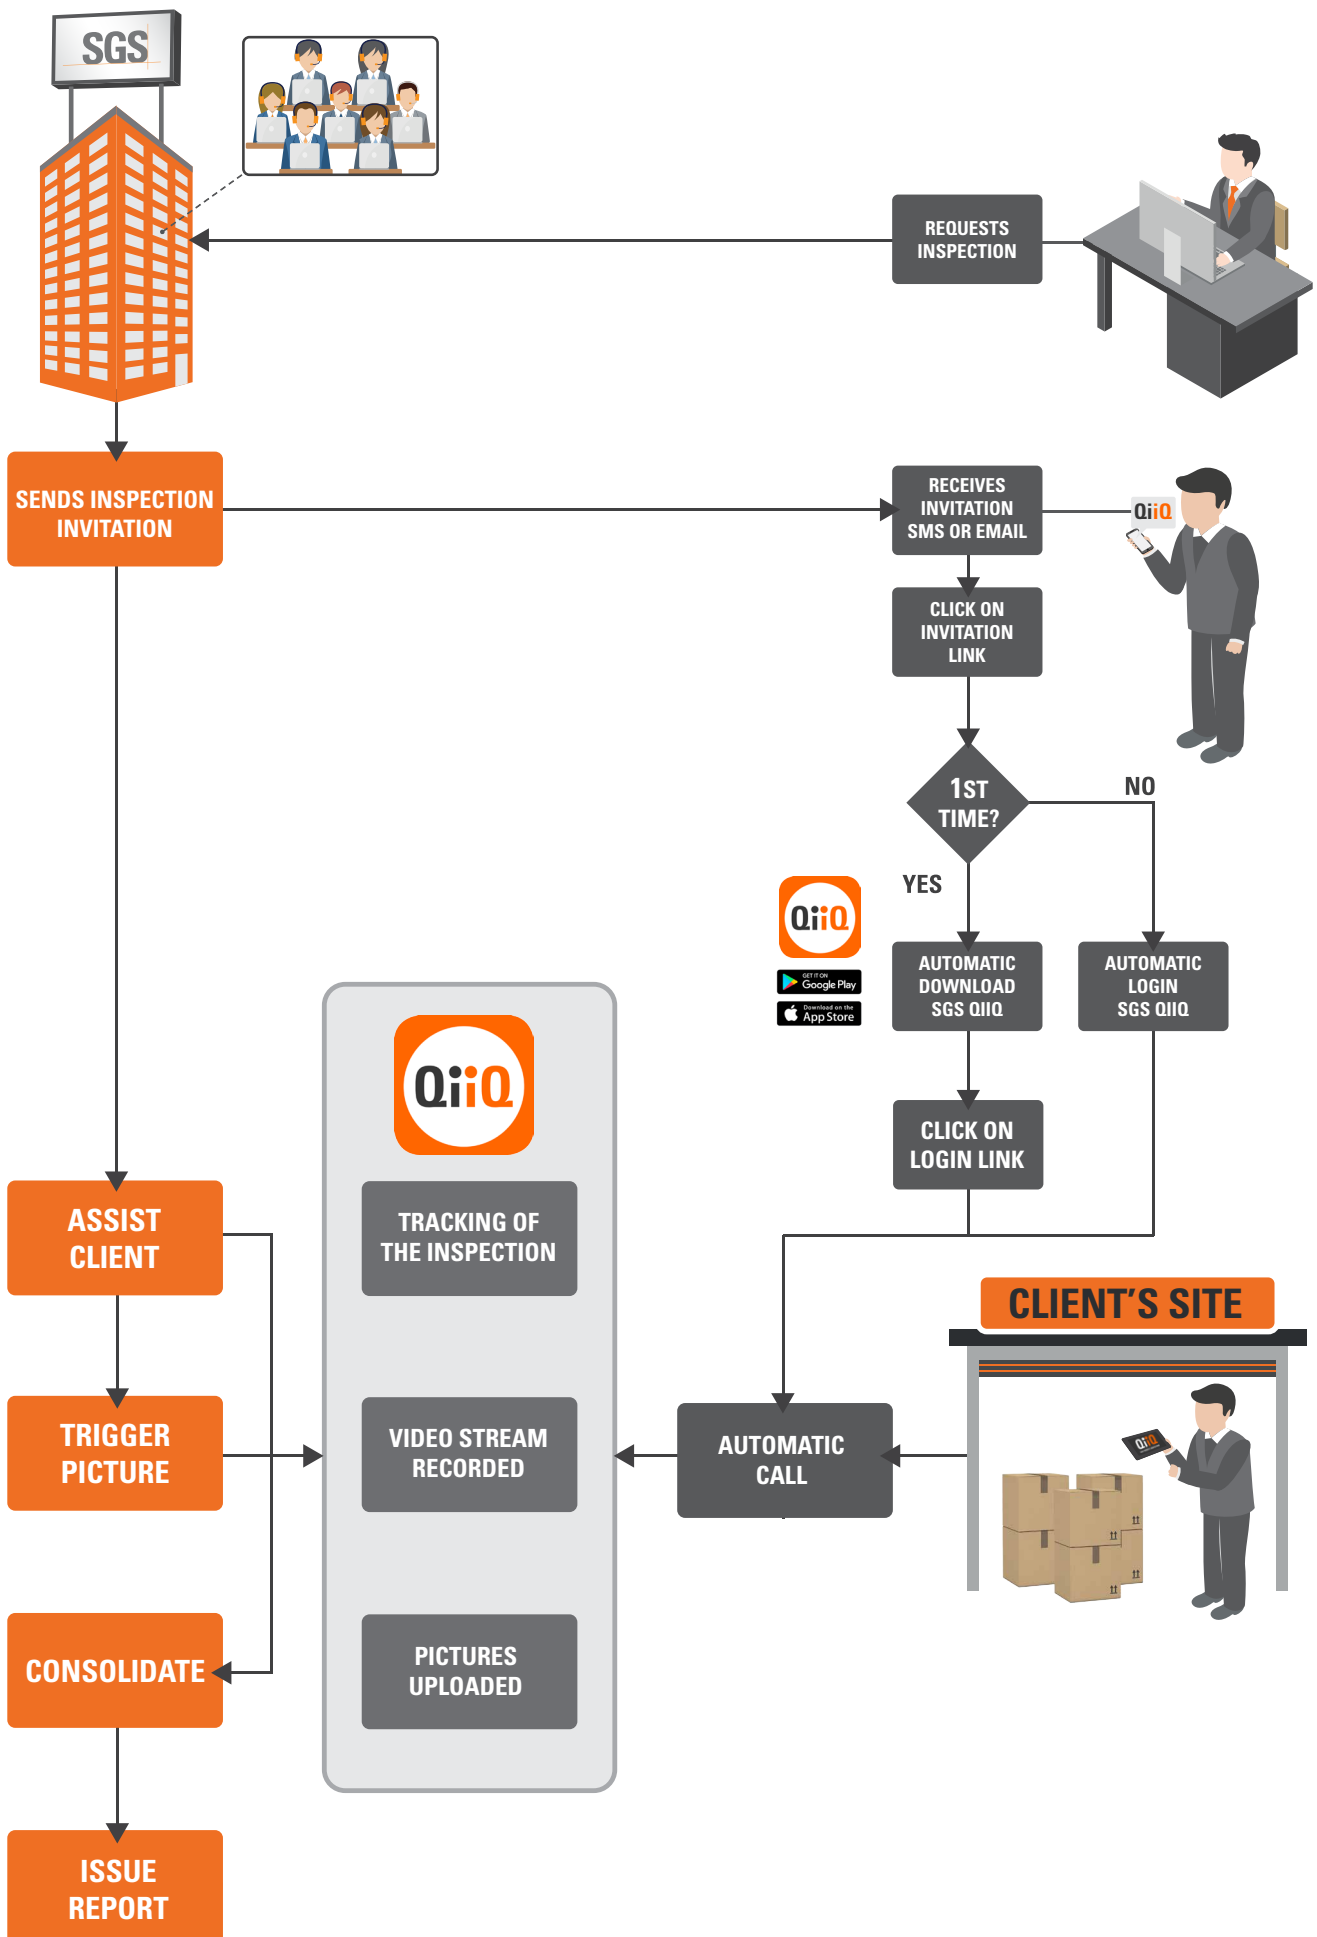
SGS

REQUESTS INSPECTION

SENDS INSPECTION INVITATION

RECEIVES INVITATION SMS OR EMAIL

QiiQ

CLICK ON INVITATION LINK

1ST TIME?

NO

YES

QiiQ

GET IT ON Google Play

Download on the App Store

AUTOMATIC DOWNLOAD SGS QIIQ

AUTOMATIC LOGIN SGS QIIQ

QiiQ

CLICK ON LOGIN LINK

ASSIST CLIENT

TRACKING OF THE INSPECTION

CLIENT'S SITE

TRIGGER PICTURE

VIDEO STREAM RECORDED

AUTOMATIC CALL

QiiQ

CONSOLIDATE

PICTURES UPLOADED

ISSUE REPORT